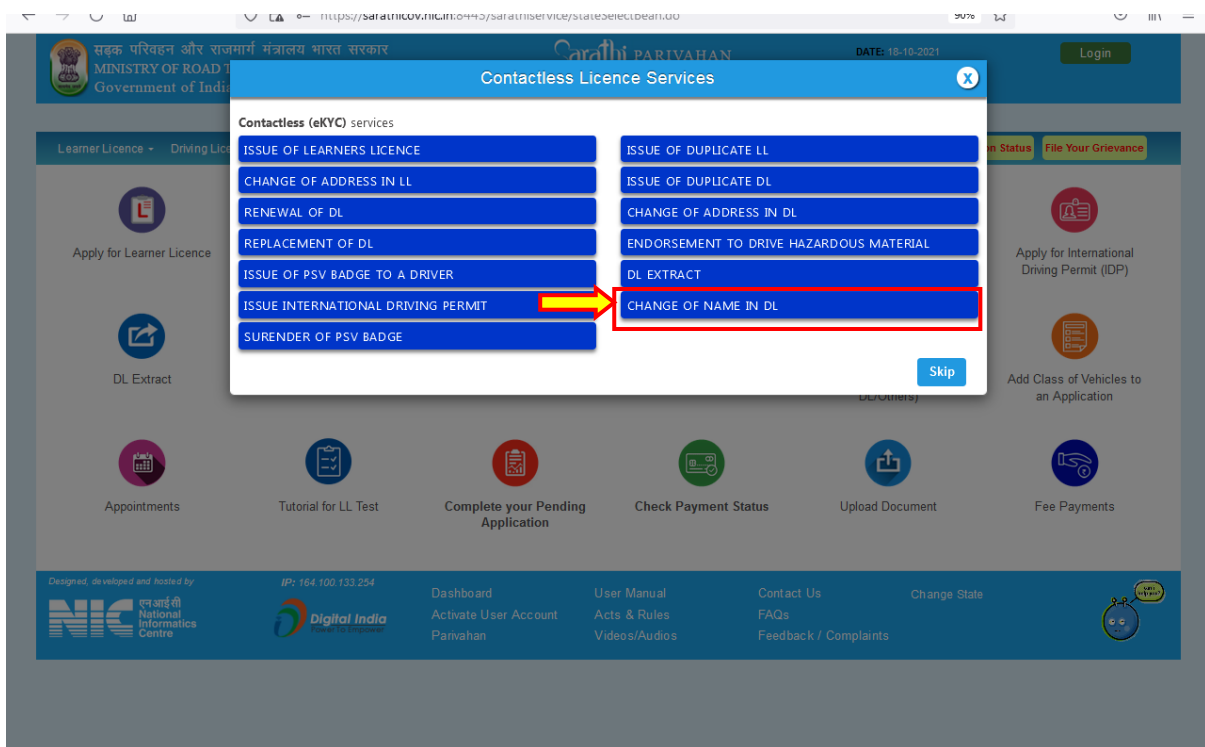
https://sarathi.parivahan.gov.in:8443/sarathiservice/stateSelectBean.do 90%

सड़क परिवहन और राजमार्ग मंत्रालय भारत सरकार
MINISTRY OF ROAD T
Government of Indi

Sarathi PARIVAHAN

DATE: 18-10-2021

Login

Learner Licence Driving Lic

n Status File Your Grievance

Contactless Licence Services

X

Contactless (eKYC) services

ISSUE OF LEARNERS LICENCE
ISSUE OF DUPLICATE LL
CHANGE OF ADDRESS IN LL
ISSUE OF DUPLICATE DL
RENEWAL OF DL
CHANGE OF ADDRESS IN DL
REPLACEMENT OF DL
ENDORSEMENT TO DRIVE HAZARDOUS MATERIAL
ISSUE OF PSV BADGE TO A DRIVER
DL EXTRACT
ISSUE INTERNATIONAL DRIVING PERMIT
CHANGE OF NAME IN DL
SURENDER OF PSV BADGE

Skip

Apply for Learner Licence

Apply for International Driving Permit (IDP)

DL Extract

DL/Others)

Add Class of Vehicles to an Application

Appointments

Tutorial for LL Test

Complete your Pending Application

Check Payment Status

Upload Document

Fee Payments

Designed, developed and hosted by

NIC एनआईसी National Informatics Centre

IP: 164.100.133.254

Digital India

Dashboard
Activate User Account
Parivahan

User Manual
Acts & Rules
Videos/Audios

Contact Us
FAQs
Feedback / Complaints

Change State